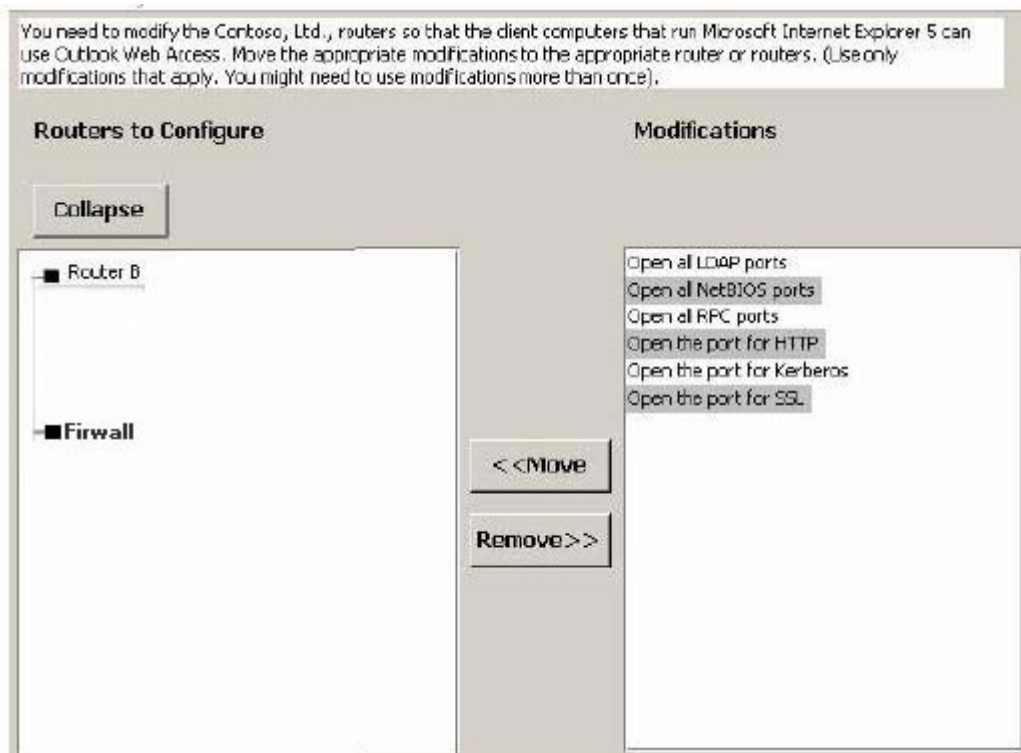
You need to modify the Contoso, Ltd., routers so that the client computers that run Microsoft Internet Explorer 5 can use Outlook Web Access. Move the appropriate modifications to the appropriate router or routers. (Use only modifications that apply. You might need to use modifications more than once).

Routers to Configure

Modifications

Collapse

Router B

Firwall

<<Move

Remove>>

Open all LDAP ports
Open all NetBIOS ports
Open all RPC ports
Open the port for HTTP
Open the port for Kerberos
Open the port for SSL